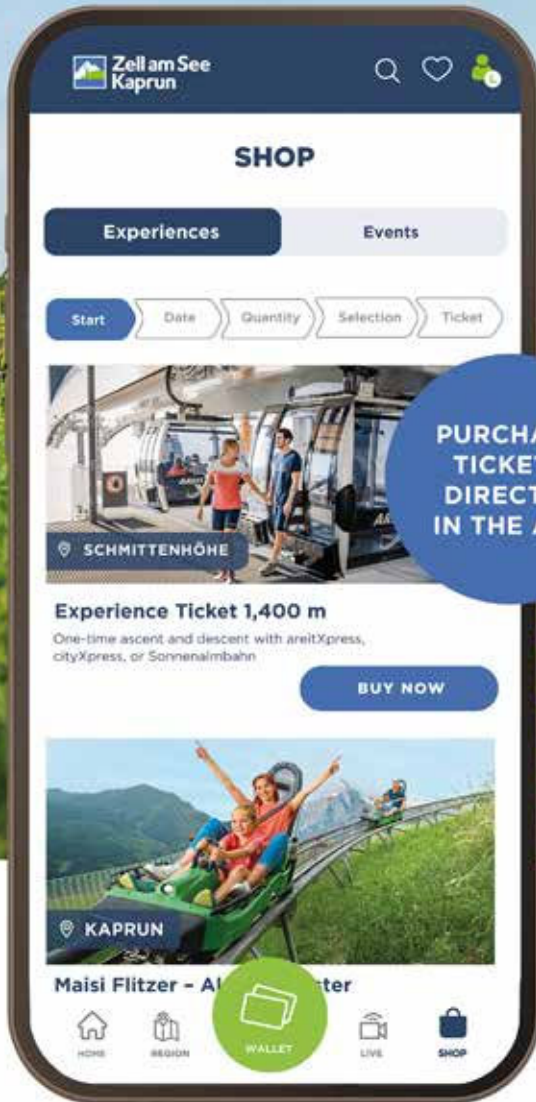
Zell am See Kaprun

SHOP

Experiences

Events

Start

Date

Quantity

Selection

Ticket

PURCHA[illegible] TICKET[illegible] DIRECT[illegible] IN THE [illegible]

SCHMITTENHÖHE

Experience Ticket 1,400 m

One-time ascent and descent with areitXpress, cityXpress, or Sonnenalmbahn

BUY NOW

KAPRUN

Maisi Flitzer – Al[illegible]ter

HOME

REGION

WALLET

LIVE

SHOP